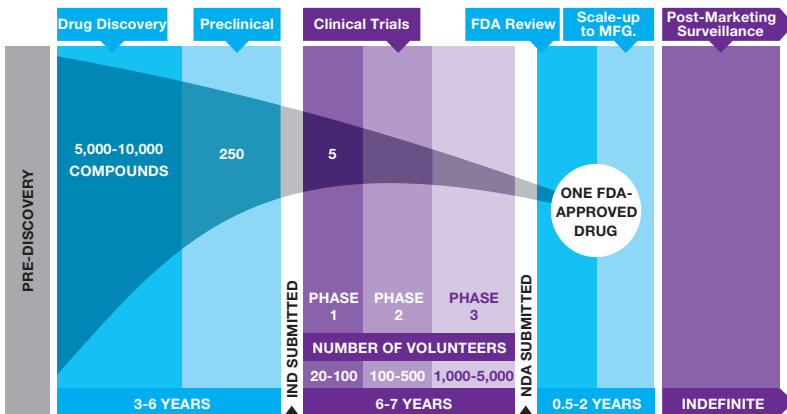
Drug Discovery

Preclinical

Clinical Trials

FDA Review

Scale-up to MFG.

Post-Marketing Surveillance

PRE-DISCOVERY

5,000-10,000 COMPOUNDS

250

5

ONE FDA-APPROVED DRUG

IND SUBMITTED

PHASE 1

PHASE 2

PHASE 3

NUMBER OF VOLUNTEERS

20-100

100-500

1,000-5,000

NDA SUBMITTED

3-6 YEARS

6-7 YEARS

0.5-2 YEARS

INDEFINITE